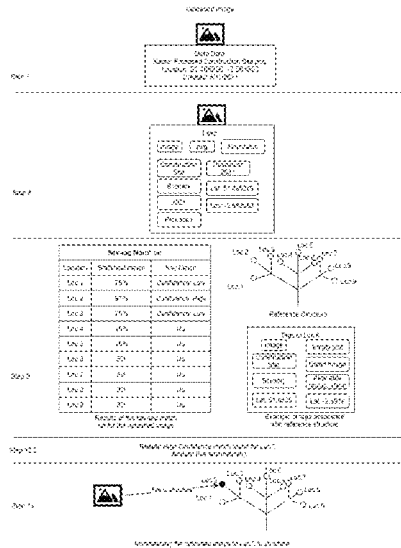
Released Image

Photo Data
Kaiser Permanente Construction Site
Location: 37.4 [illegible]
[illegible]

Step 1

Step 2

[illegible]

Image

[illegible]

Construction Site

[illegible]

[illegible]

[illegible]

Step 3

Relevant Match for

| Location | Matched Image | Match Reason |
|---|---|---|
| Loc 1 | 75% | Confidence: Low |
| Loc 2 | 95% | Confidence: High |
| Loc 3 | 75% | Confidence: Low |
| Loc 4 | 45% | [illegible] |
| Loc 5 | 45% | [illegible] |
| Loc 6 | 30% | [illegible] |
| Loc 7 | 30% | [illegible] |
| Loc 8 | 20% | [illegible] |
| Loc 9 | 20% | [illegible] |
| Loc 10 | 20% | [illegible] |

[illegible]

Loc 1

Loc 2

Reference Structure

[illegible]

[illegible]

Step 3a

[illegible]

Step 3b

Loc 1

Loc 2

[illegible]